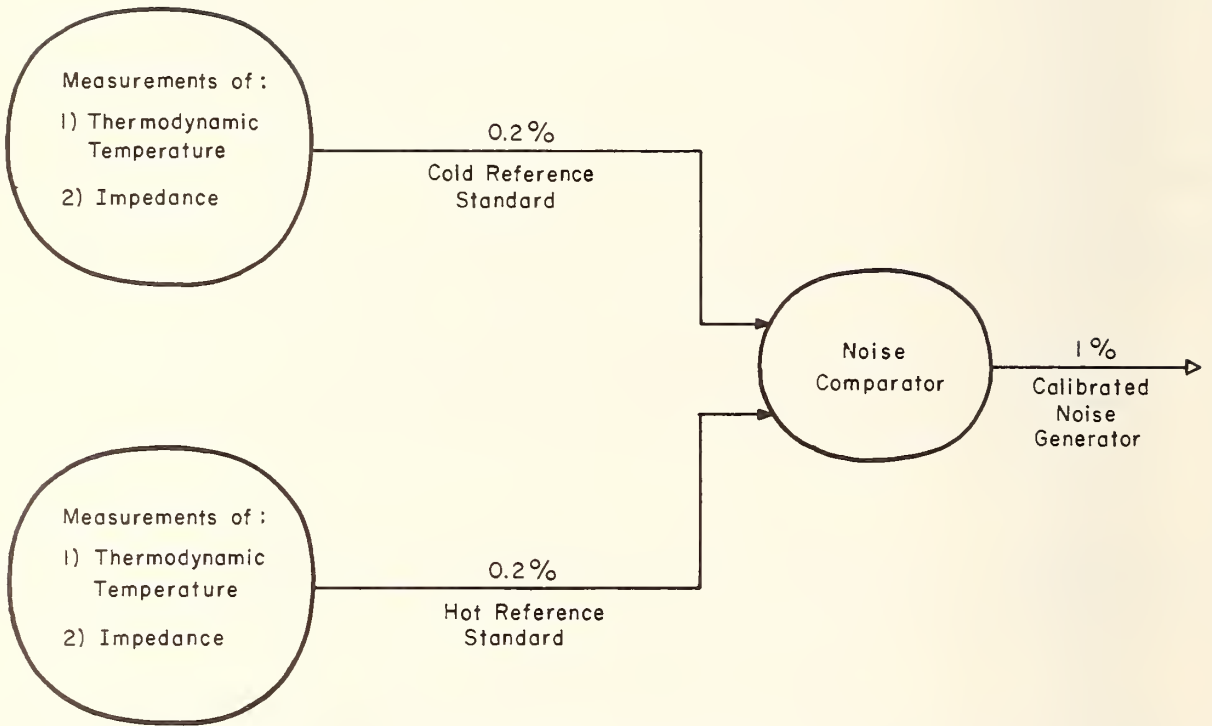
Measurements of:
1) Thermodynamic Temperature
2) Impedance

0.2%
Cold Reference Standard

Noise Comparator

1%
Calibrated Noise Generator

Measurements of:
1) Thermodynamic Temperature
2) Impedance

0.2%
Hot Reference Standard